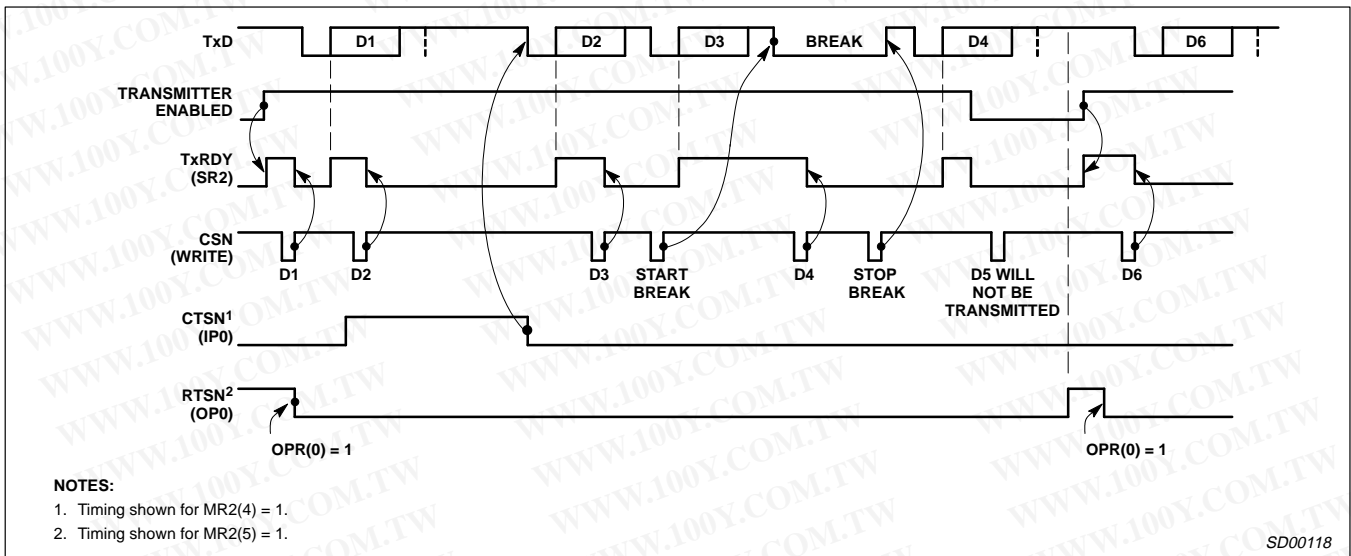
TxD D1 D2 D3 BREAK D4 D6

TRANSMITTER ENABLED

TxRDY (SR2)

CSN (WRITE) D1 D2 D3 START BREAK D4 STOP BREAK D5 WILL NOT BE TRANSMITTED D6

CTSN$^1$ (IP0)

RTSN$^2$ (OP0)

OPR(0) = 1 OPR(0) = 1

NOTES:
1. Timing shown for MR2(4) = 1.
2. Timing shown for MR2(5) = 1.

SD00118

WWW.100Y.COM.TW